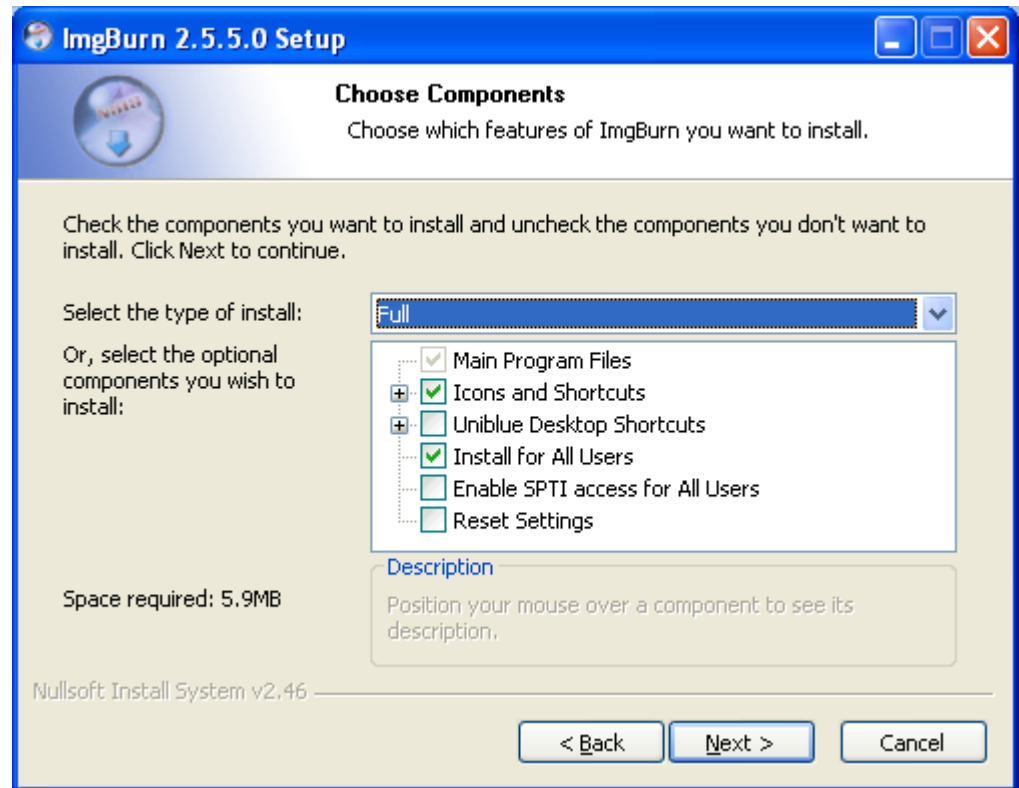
ImgBurn 2.5.5.0 Setup

Choose Components

Choose which features of ImgBurn you want to install.

Check the components you want to install and uncheck the components you don't want to install. Click Next to continue.

Select the type of install:

Full

Or, select the optional components you wish to install:

Main Program Files
Icons and Shortcuts
Uniblue Desktop Shortcuts
Install for All Users
Enable SPTI access for All Users
Reset Settings

Description

Position your mouse over a component to see its description.

Space required: 5.9MB

Nullsoft Install System v2.46

< Back
Next >
Cancel